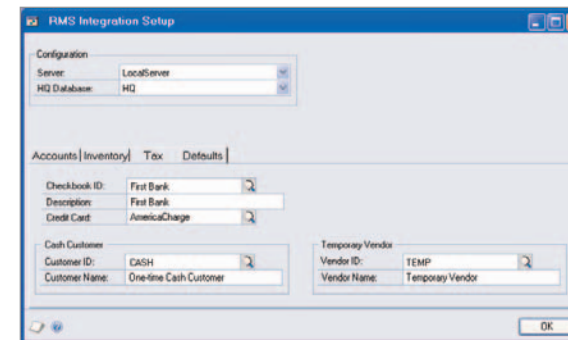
RMS Integration Setup

Configuration
Server: LocalServer
HQ Database: HQ

Accounts | Inventory | Tax | Defaults |

Checkbook ID: First Bank
Description: First Bank
Credit Card: AmericaCharge

Cash Customer
Customer ID: CASH
Customer Name: One-time Cash Customer

Temporary Vendor
Vendor ID: TEMP
Vendor Name: Temporary Vendor

OK